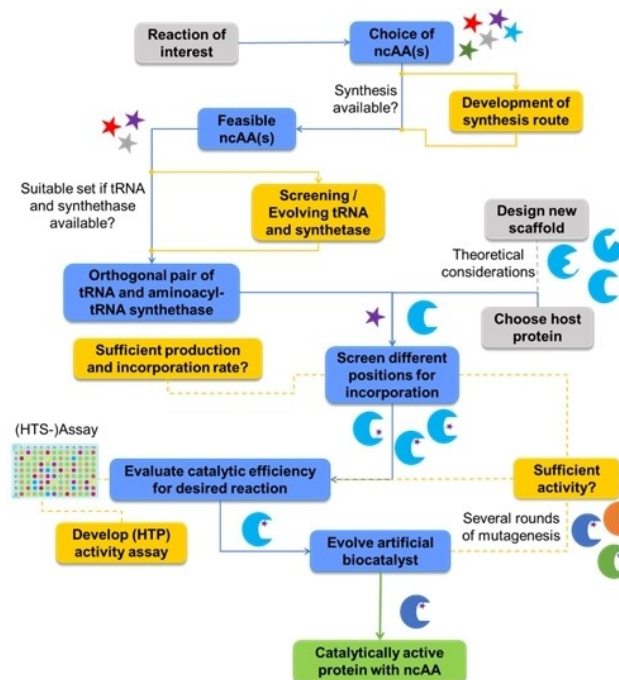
Reaction of interest

Choice of ncAA(s)

Synthesis available?

Development of synthesis route

Feasible ncAA(s)

Suitable set if tRNA and synthethase available?

Screening / Evolving tRNA and synthetase

Design new scaffold

Theoretical considerations

Orthogonal pair of tRNA and aminoacyl-tRNA synthethase

Choose host protein

Sufficient production and incorporation rate?

Screen different positions for incorporation

(HTS-)Assay

Evaluate catalytic efficiency for desired reaction

Sufficient activity?

Develop (HTP) activity assay

Several rounds of mutagenesis

Evolve artificial biocatalyst

Catalytically active protein with ncAA